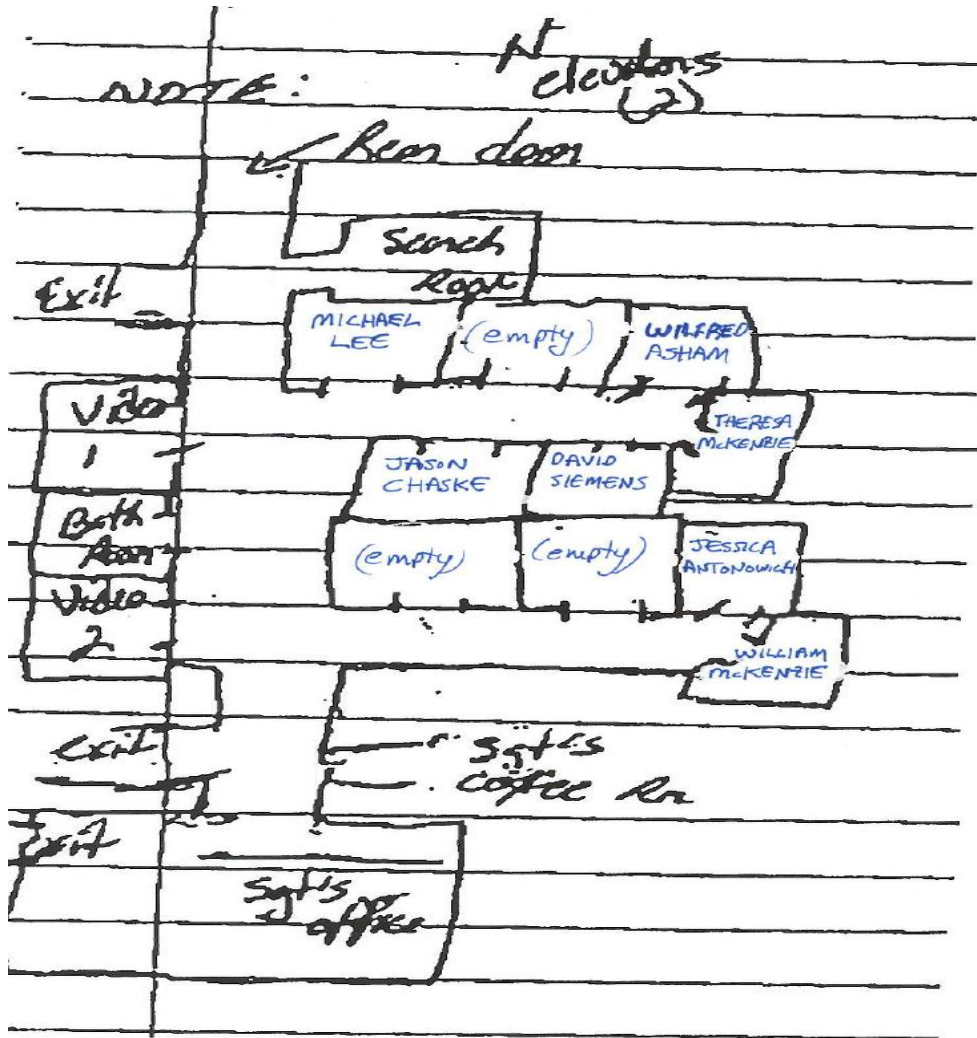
NOTE:

N
elevators
(2)

Rear door

Search
Room

Exit

MICHAEL
LEE

(empty)

WILFRED
ASHAM

Video
1

THERESA
McKENZIE

JASON
CHASKE

DAVID
SIEMENS

Bath
Room

(empty)

(empty)

JESSICA
ANTONOWICH

Video
2

WILLIAM
McKENZIE

Exit

Sgt's
Coffee Rm

Exit

Sgt's
office